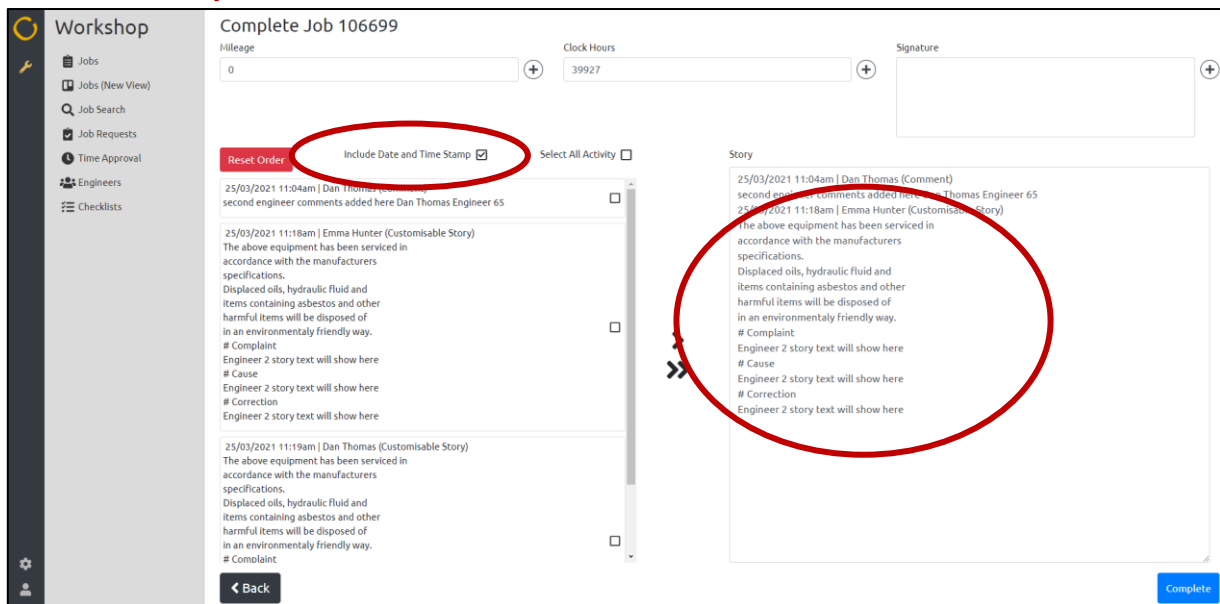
Workshop

Jobs
Jobs (New View)
Job Search
Job Requests
Time Approval
Engineers
Checklists

Complete Job 106699

Mileage
0

Clock Hours
39927

Signature

Reset Order
Include Date and Time Stamp
Select All Activity

25/03/2021 11:04am | Dan Thomas (Comment)
second engineer comments added here Dan Thomas Engineer 65

25/03/2021 11:18am | Emma Hunter (Customisable Story)
The above equipment has been serviced in accordance with the manufacturers specifications.
Displaced oils, hydraulic fluid and items containing asbestos and other harmful items will be disposed of in an environmentaly friendly way.
# Complaint
Engineer 2 story text will show here
# Cause
Engineer 2 story text will show here
# Correction
Engineer 2 story text will show here

25/03/2021 11:19am | Dan Thomas (Customisable Story)
The above equipment has been serviced in accordance with the manufacturers specifications.
Displaced oils, hydraulic fluid and items containing asbestos and other harmful items will be disposed of in an environmentaly friendly way.
# Complaint

Story

25/03/2021 11:04am | Dan Thomas (Comment)
second engineer comments added here Dan Thomas Engineer 65
25/03/2021 11:18am | Emma Hunter (Customisable Story)
The above equipment has been serviced in accordance with the manufacturers specifications.
Displaced oils, hydraulic fluid and items containing asbestos and other harmful items will be disposed of in an environmentaly friendly way.
# Complaint
Engineer 2 story text will show here
# Cause
Engineer 2 story text will show here
# Correction
Engineer 2 story text will show here

Back
Complete